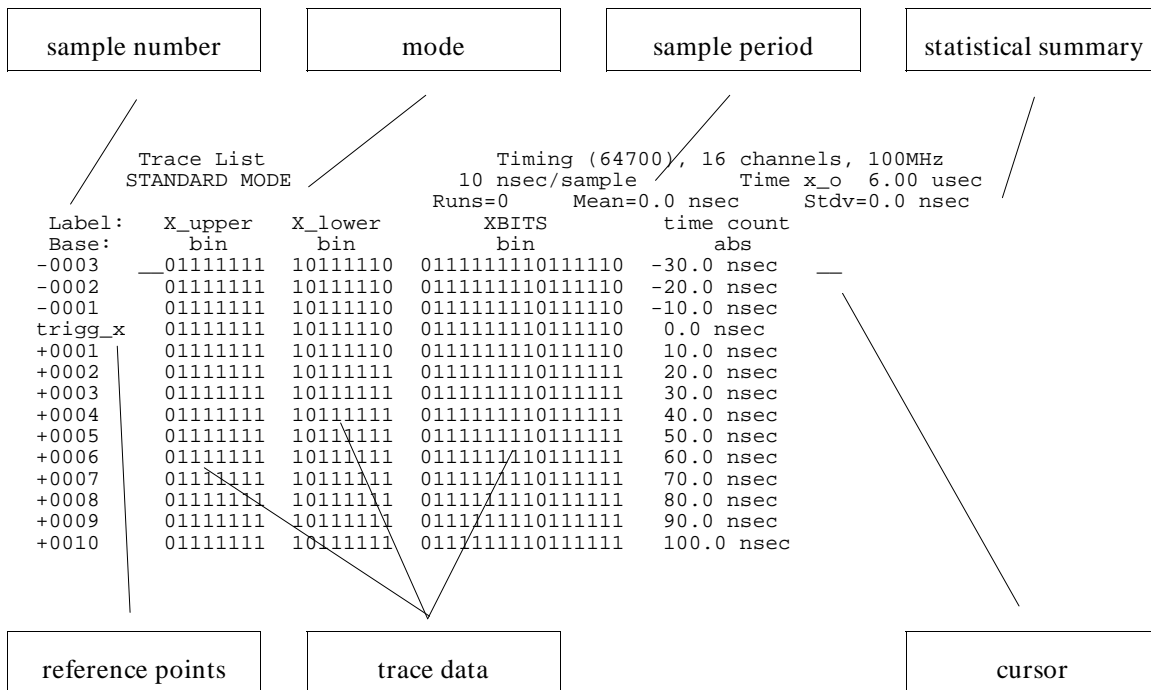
sample number

mode

sample period

statistical summary

Trace List
STANDARD MODE

Timing (64700), 16 channels, 100MHz
10 nsec/sample Time x_o 6.00 usec
Runs=0 Mean=0.0 nsec Stdv=0.0 nsec

| Label: | X_upper | X_lower | XBITS | time count |
|---|---|---|---|---|
| Base: | bin | bin | bin | abs |
| -0003 | 01111111 | 10111110 | 0111111110111110 | -30.0 nsec |
| -0002 | 01111111 | 10111110 | 0111111110111110 | -20.0 nsec |
| -0001 | 01111111 | 10111110 | 0111111110111110 | -10.0 nsec |
| trigg_x | 01111111 | 10111110 | 0111111110111110 | 0.0 nsec |
| +0001 | 01111111 | 10111110 | 0111111110111110 | 10.0 nsec |
| +0002 | 01111111 | 10111111 | 0111111110111111 | 20.0 nsec |
| +0003 | 01111111 | 10111111 | 0111111110111111 | 30.0 nsec |
| +0004 | 01111111 | 10111111 | 0111111110111111 | 40.0 nsec |
| +0005 | 01111111 | 10111111 | 0111111110111111 | 50.0 nsec |
| +0006 | 01111111 | 10111111 | 0111111110111111 | 60.0 nsec |
| +0007 | 01111111 | 10111111 | 0111111110111111 | 70.0 nsec |
| +0008 | 01111111 | 10111111 | 0111111110111111 | 80.0 nsec |
| +0009 | 01111111 | 10111111 | 0111111110111111 | 90.0 nsec |
| +0010 | 01111111 | 10111111 | 0111111110111111 | 100.0 nsec |

reference points

trace data

cursor